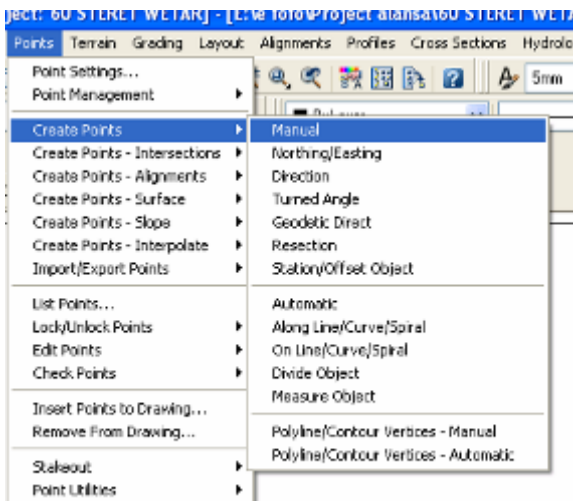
ject: 60 STRFFT WETAR] - [E:\e folo\Project alansa\60 STREET WETA

Points Terrain Grading Layout Alignments Profiles Cross Sections Hydrolo

5mm

Point Settings...
Point Management

Create Points
Create Points - Intersections
Create Points - Alignments
Create Points - Surface
Create Points - Slope
Create Points - Interpolate
Import/Export Points

List Points...
Lock/Unlock Points
Edit Points
Check Points

Insert Points to Drawing...
Remove From Drawing...

Stakeout
Point Utilities

Manual
Northing/Easting
Direction
Turned Angle
Geodetic Direct
Resection
Station/Offset Object

Automatic
Along Line/Curve/Spiral
On Line/Curve/Spiral
Divide Object
Measure Object

Polyline/Contour Vertices - Manual
Polyline/Contour Vertices - Automatic